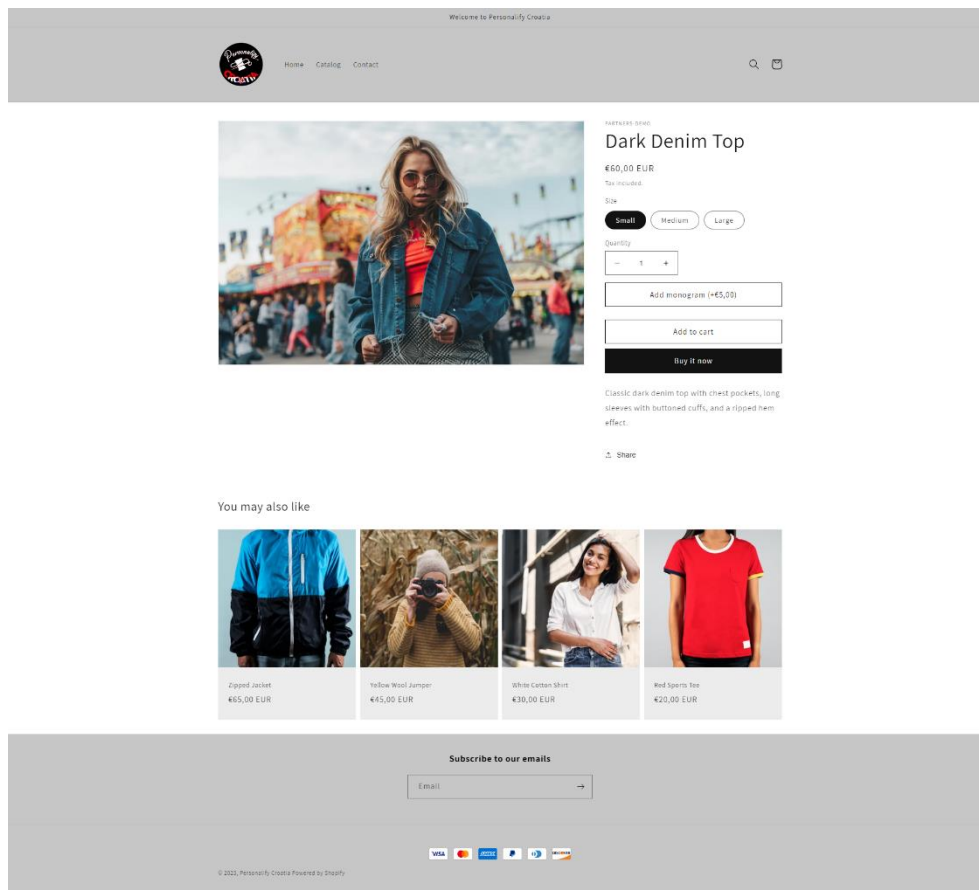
Welcome to Personalify Croatia

Home Catalog Contact

PARTNERS DEMO

Dark Denim Top

€60,00 EUR

Tax included.

Size

Small Medium Large

Quantity

− 1 +

Add monogram (+€5,00)

Add to cart

Buy it now

Classic dark denim top with chest pockets, long sleeves with buttoned cuffs, and a ripped hem effect.

Share

You may also like

Zipped Jacket
€65,00 EUR

Yellow Wool Jumper
€45,00 EUR

White Cotton Shirt
€30,00 EUR

Red Sports Tee
€20,00 EUR

Subscribe to our emails

Email

VISA

© 2022, Personalify Croatia Powered by Shopify